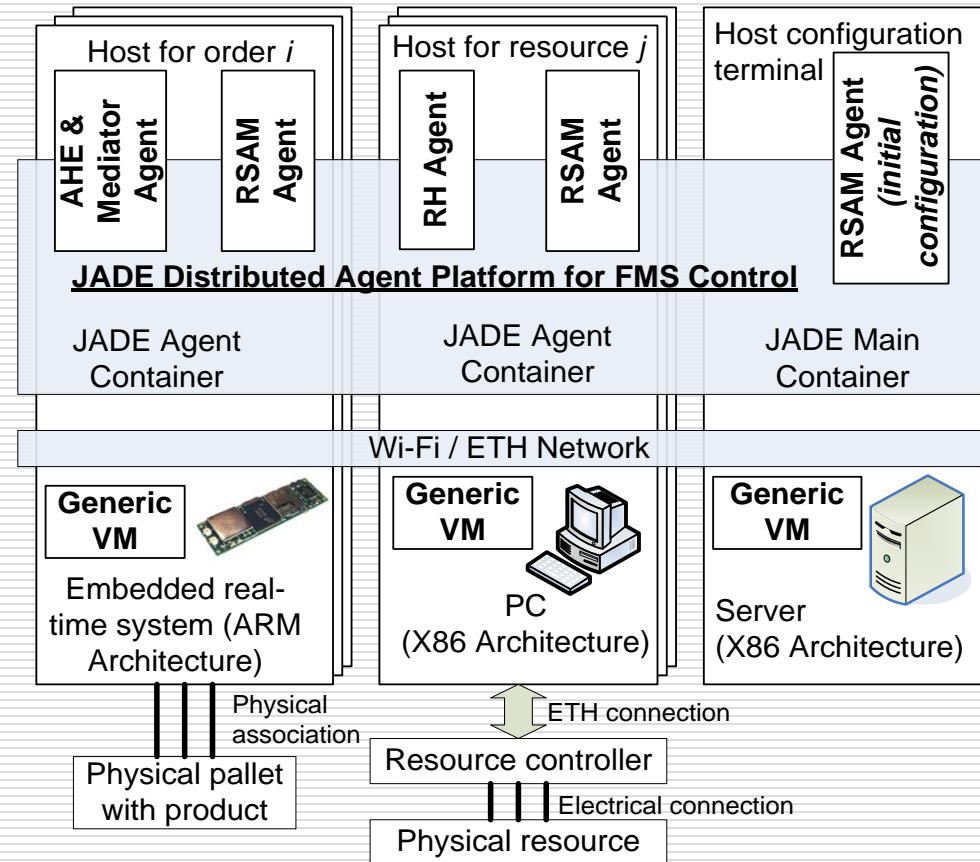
Host for order *i*

AHE & Mediator Agent

RSAM Agent

Host for resource *j*

RH Agent

RSAM Agent

Host configuration terminal

RSAM Agent *(initial configuration)*

JADE Distributed Agent Platform for FMS Control

JADE Agent Container

JADE Agent Container

JADE Main Container

Wi-Fi / ETH Network

Generic VM

Embedded real-time system (ARM Architecture)

Generic VM

PC (X86 Architecture)

Generic VM

Server (X86 Architecture)

Physical association

ETH connection

Physical pallet with product

Resource controller

Electrical connection

Physical resource